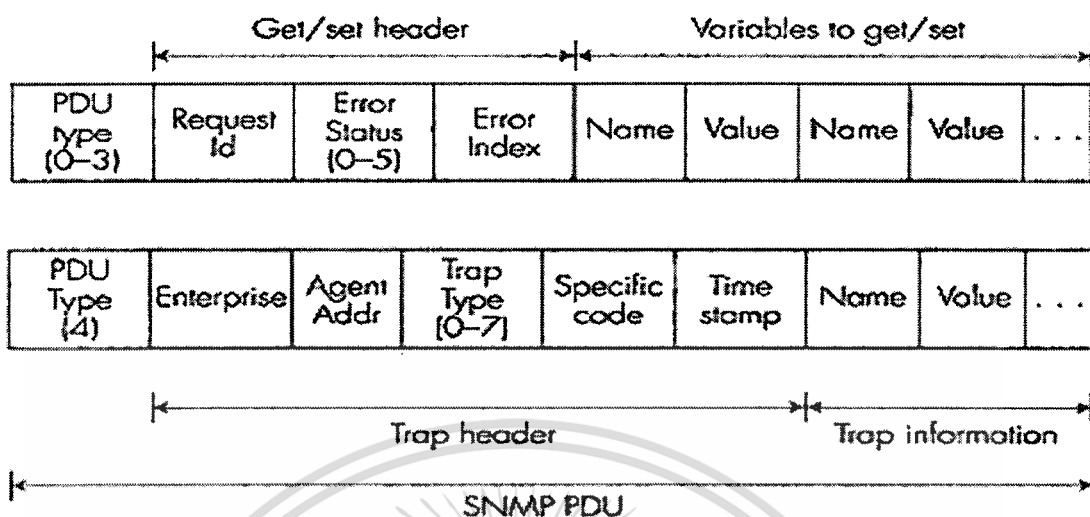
Get/set header

Variables to get/set

| PDU type (0–3) | Request Id | Error Status (0–5) | Error Index | Name | Value | Name | Value | . . . |
|---|---|---|---|---|---|---|---|---|

| PDU Type (4) | Enterprise | Agent Addr | Trap Type (0–7) | Specific code | Time stamp | Name | Value | . . . |
|---|---|---|---|---|---|---|---|---|

Trap header

Trap information

SNMP PDU